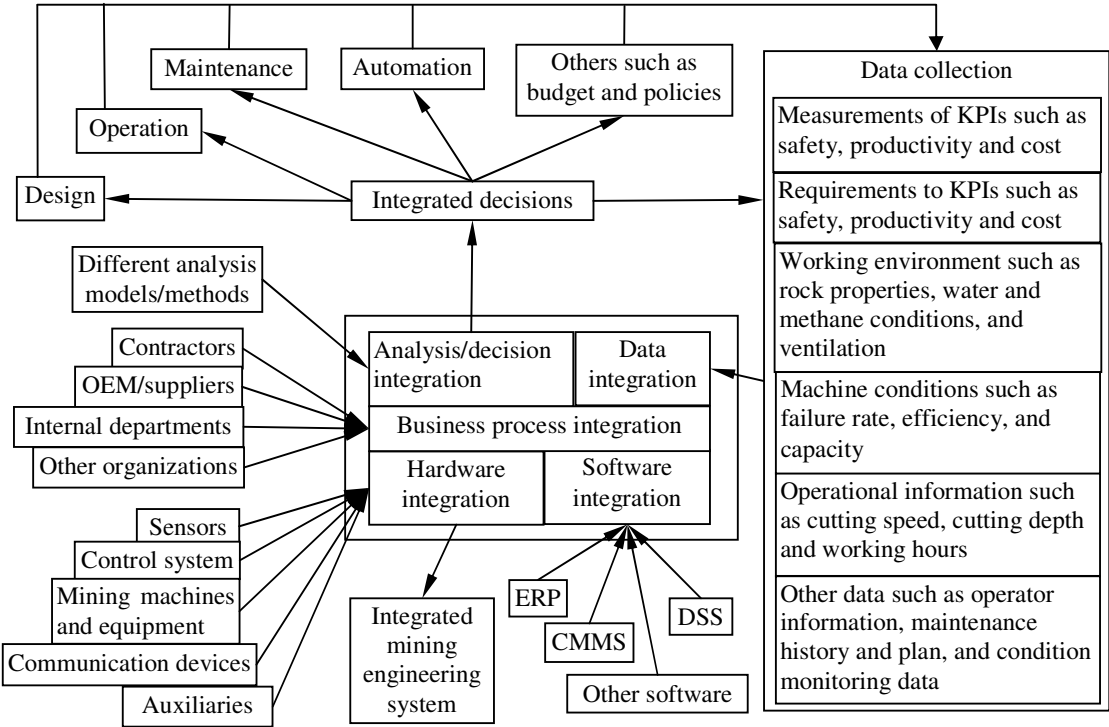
Maintenance

Automation

Others such as budget and policies

Operation

Design

Integrated decisions

Data collection

Measurements of KPIs such as safety, productivity and cost

Requirements to KPIs such as safety, productivity and cost

Working environment such as rock properties, water and methane conditions, and ventilation

Machine conditions such as failure rate, efficiency, and capacity

Operational information such as cutting speed, cutting depth and working hours

Other data such as operator information, maintenance history and plan, and condition monitoring data

Different analysis models/methods

Contractors

OEM/suppliers

Internal departments

Other organizations

Analysis/decision integration

Data integration

Business process integration

Hardware integration

Software integration

Sensors

Control system

Mining machines and equipment

Communication devices

Auxiliaries

Integrated mining engineering system

ERP

CMMS

DSS

Other software